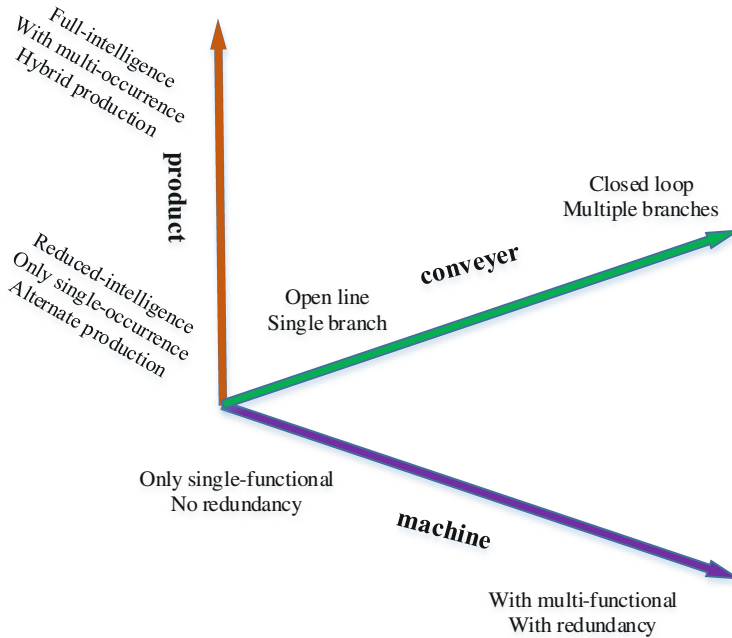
Full-intelligence
With multi-occurrence
Hybrid production

product

Reduced-intelligence
Only single-occurrence
Alternate production

Closed loop
Multiple branches

conveyer

Open line
Single branch

Only single-functional
No redundancy

machine

With multi-functional
With redundancy